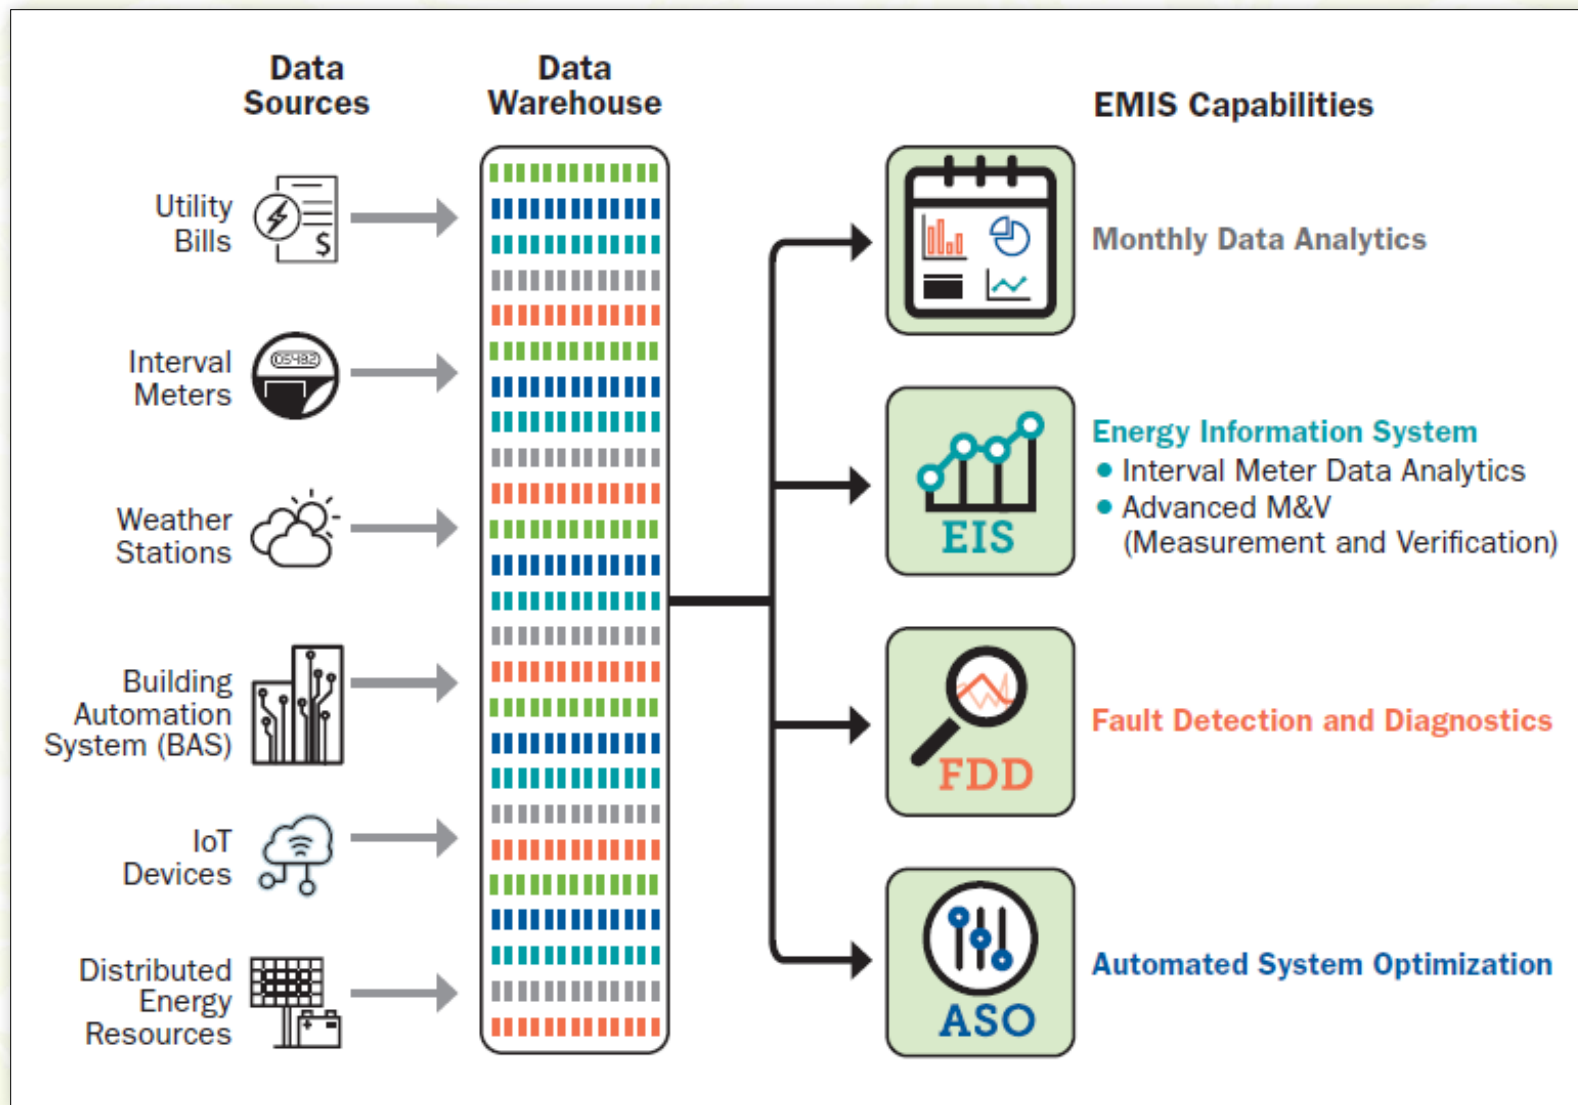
Data Sources

Data Warehouse

EMIS Capabilities

Utility Bills

$

Interval Meters

05482

Weather Stations

Building Automation System (BAS)

IoT Devices

Distributed Energy Resources

Monthly Data Analytics

EIS

Energy Information System
• Interval Meter Data Analytics
• Advanced M&V (Measurement and Verification)

FDD

Fault Detection and Diagnostics

ASO

Automated System Optimization